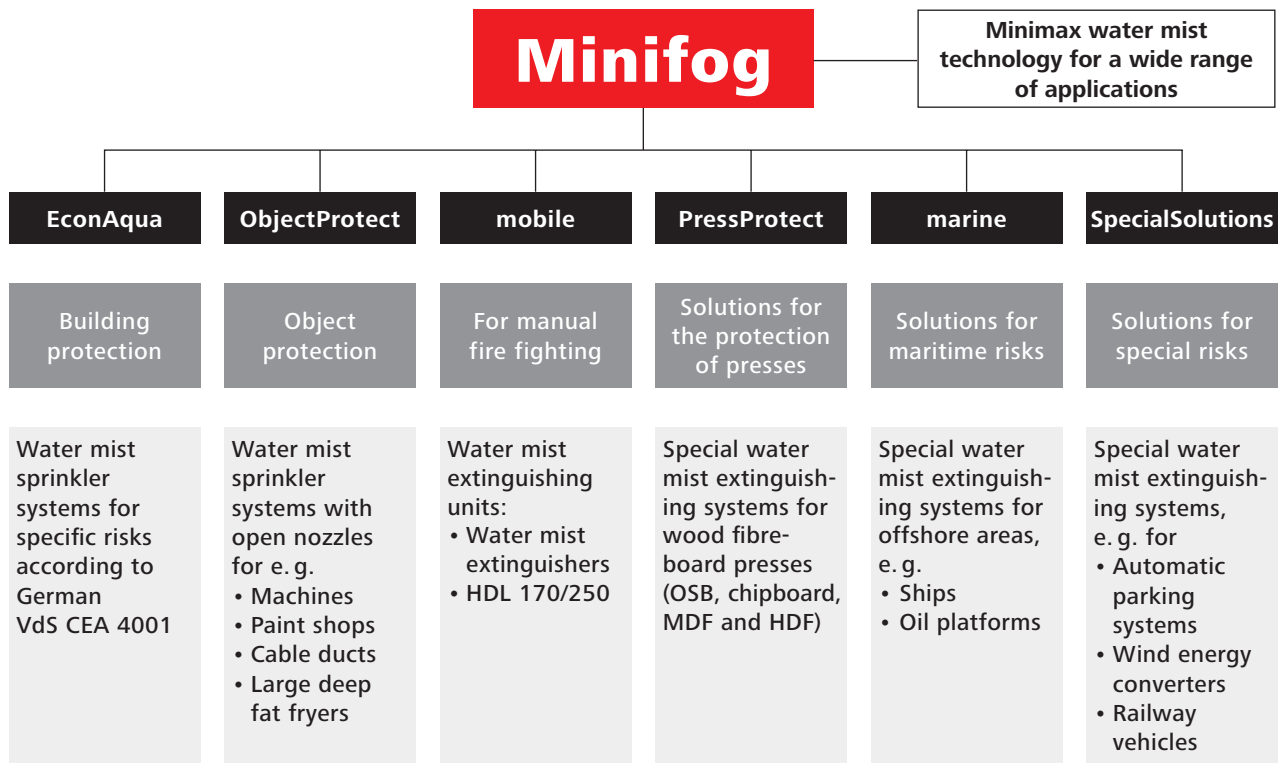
Minifog

Minimax water mist technology for a wide range of applications

EconAqua

Building protection

Water mist sprinkler systems for specific risks according to German VdS CEA 4001

ObjectProtect

Object protection

Water mist sprinkler systems with open nozzles for e. g.
• Machines
• Paint shops
• Cable ducts
• Large deep fat fryers

mobile

For manual fire fighting

Water mist extinguishing units:
• Water mist extinguishers
• HDL 170/250

PressProtect

Solutions for the protection of presses

Special water mist extinguishing systems for wood fibreboard presses (OSB, chipboard, MDF and HDF)

marine

Solutions for maritime risks

Special water mist extinguishing systems for offshore areas, e. g.
• Ships
• Oil platforms

SpecialSolutions

Solutions for special risks

Special water mist extinguishing systems, e. g. for
• Automatic parking systems
• Wind energy converters
• Railway vehicles